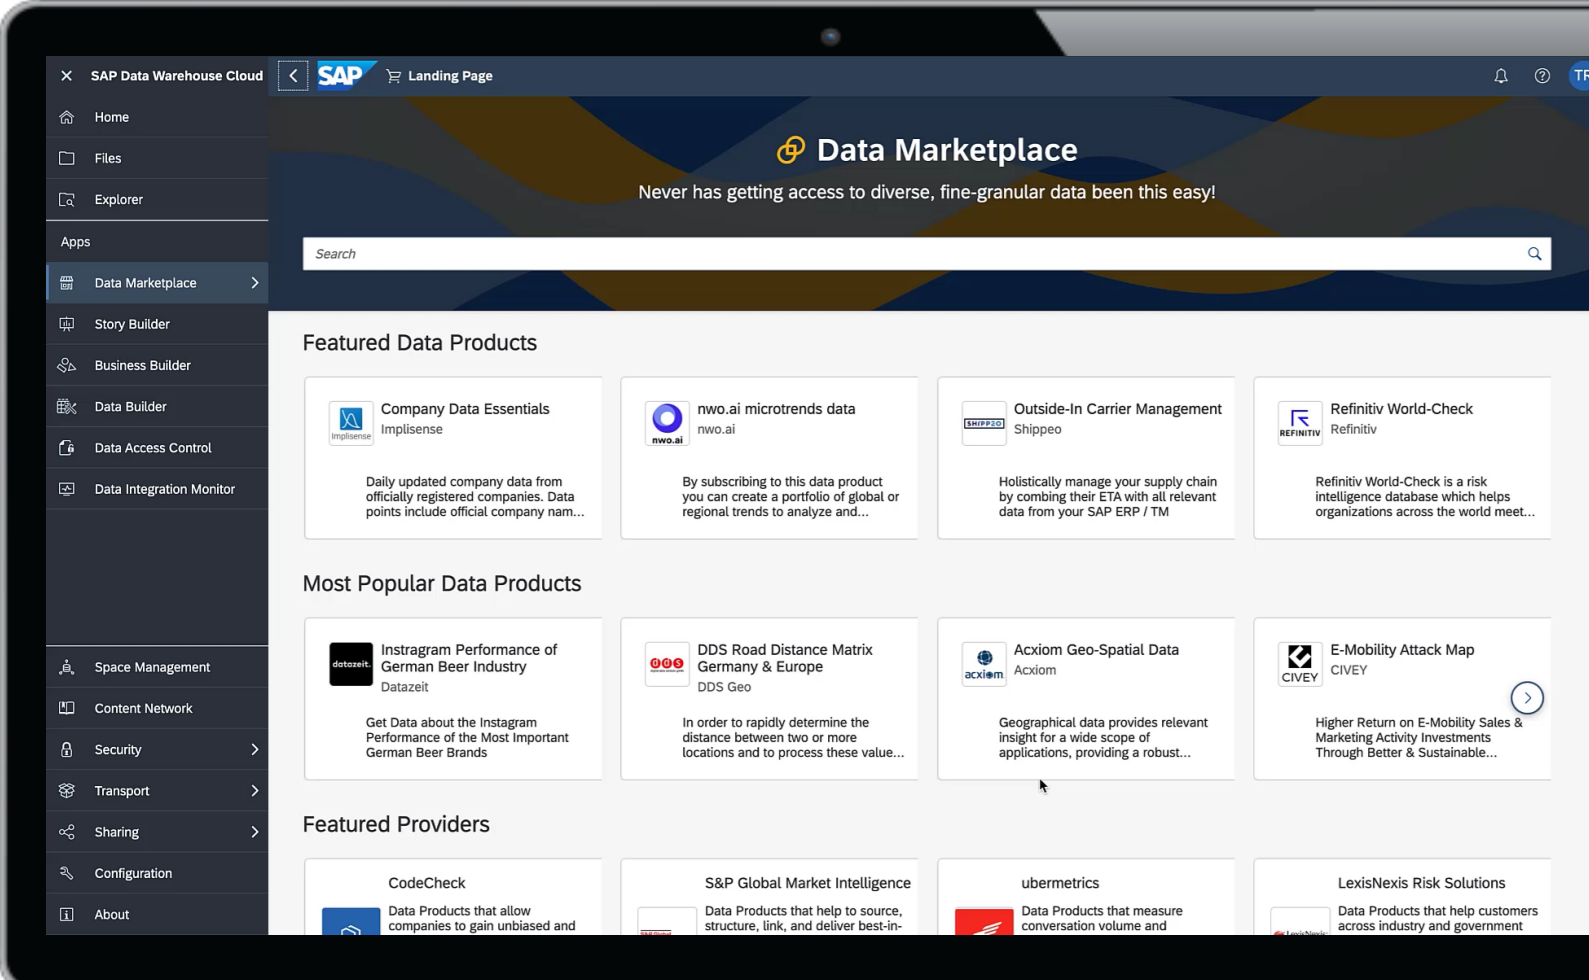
SAP Data Warehouse Cloud

Home
Files
Explorer
Apps
Data Marketplace
Story Builder
Business Builder
Data Builder
Data Access Control
Data Integration Monitor
Space Management
Content Network
Security
Transport
Sharing
Configuration
About

SAP Landing Page

TR

Data Marketplace

Never has getting access to diverse, fine-granular data been this easy!

Search

Featured Data Products

Company Data Essentials
Implisense
Daily updated company data from officially registered companies. Data points include official company nam...

nwo.ai microtrends data
nwo.ai
By subscribing to this data product you can create a portfolio of global or regional trends to analyze and...

Outside-In Carrier Management
Shippeo
Holistically manage your supply chain by combing their ETA with all relevant data from your SAP ERP / TM

Refinitiv World-Check
Refinitiv
Refinitiv World-Check is a risk intelligence database which helps organizations across the world meet...

Most Popular Data Products

Instragram Performance of German Beer Industry
Datazeit
Get Data about the Instagram Performance of the Most Important German Beer Brands

DDS Road Distance Matrix Germany & Europe
DDS Geo
In order to rapidly determine the distance between two or more locations and to process these value...

Acxiom Geo-Spatial Data
Acxiom
Geographical data provides relevant insight for a wide scope of applications, providing a robust...

E-Mobility Attack Map
CIVEY
Higher Return on E-Mobility Sales & Marketing Activity Investments Through Better & Sustainable...

Featured Providers

CodeCheck
Data Products that allow companies to gain unbiased and

S&P Global Market Intelligence
Data Products that help to source, structure, link, and deliver best-in-

ubermetrics
Data Products that measure conversation volume and

LexisNexis Risk Solutions
Data Products that help customers across industry and government